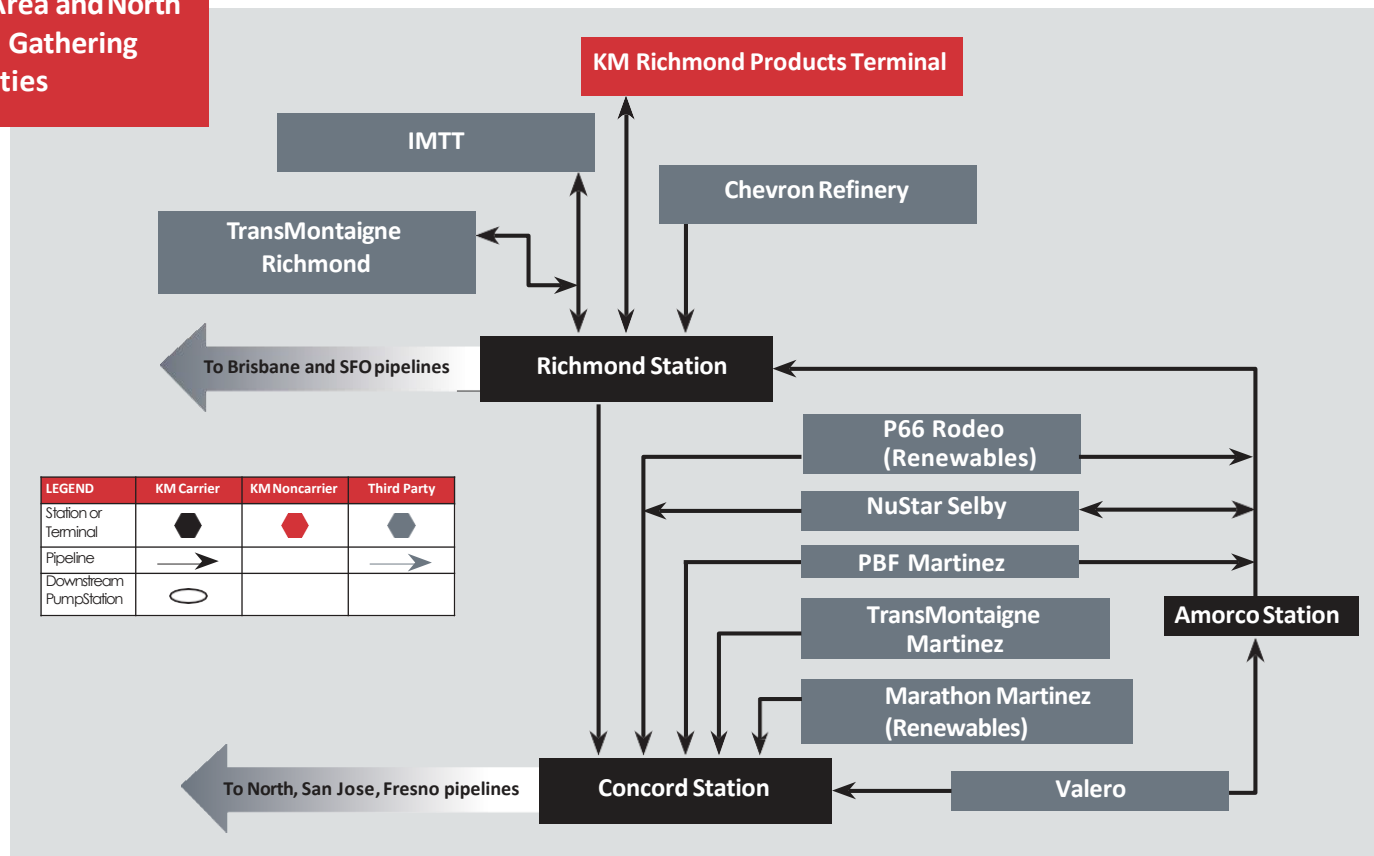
Area and North Gathering ties

KM Richmond Products Terminal

IMTT

Chevron Refinery

TransMontaigne Richmond

To Brisbane and SFO pipelines

Richmond Station

P66 Rodeo (Renewables)

NuStar Selby

PBF Martinez

TransMontaigne Martinez

Amorco Station

Marathon Martinez (Renewables)

To North, San Jose, Fresno pipelines

Concord Station

Valero

| LEGEND | KM Carrier | KM Noncarrier | Third Party |
|---|---|---|---|
| Station or Terminal | | | |
| Pipeline | | | |
| Downstream PumpStation | | | |